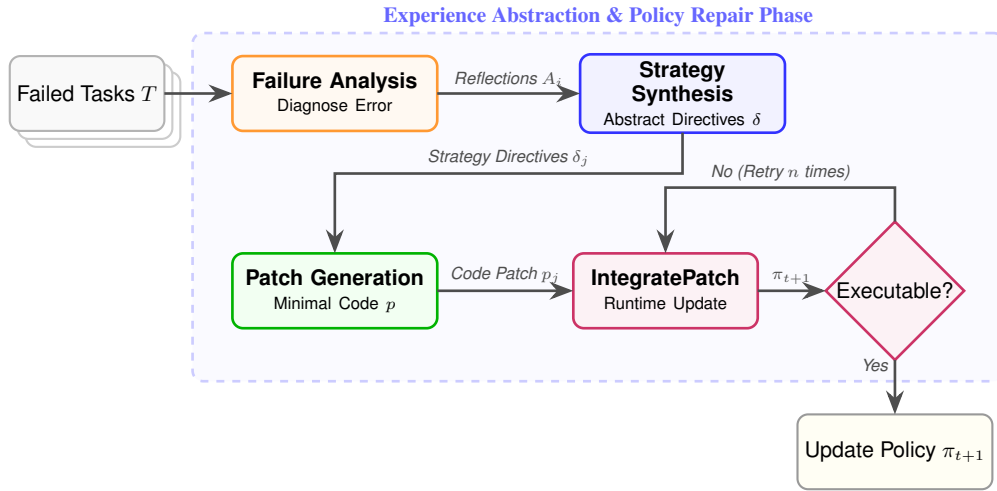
Experience Abstraction & Policy Repair Phase

Failed Tasks $T$

Failure Analysis
Diagnose Error

Reflections $A_i$

Strategy Synthesis
Abstract Directives $\delta$

Strategy Directives $\delta_j$

No (Retry $n$ times)

Patch Generation
Minimal Code $p$

Code Patch $p_j$

IntegratePatch
Runtime Update

$\pi_{t+1}$

Executable?

Yes

Update Policy $\pi_{t+1}$